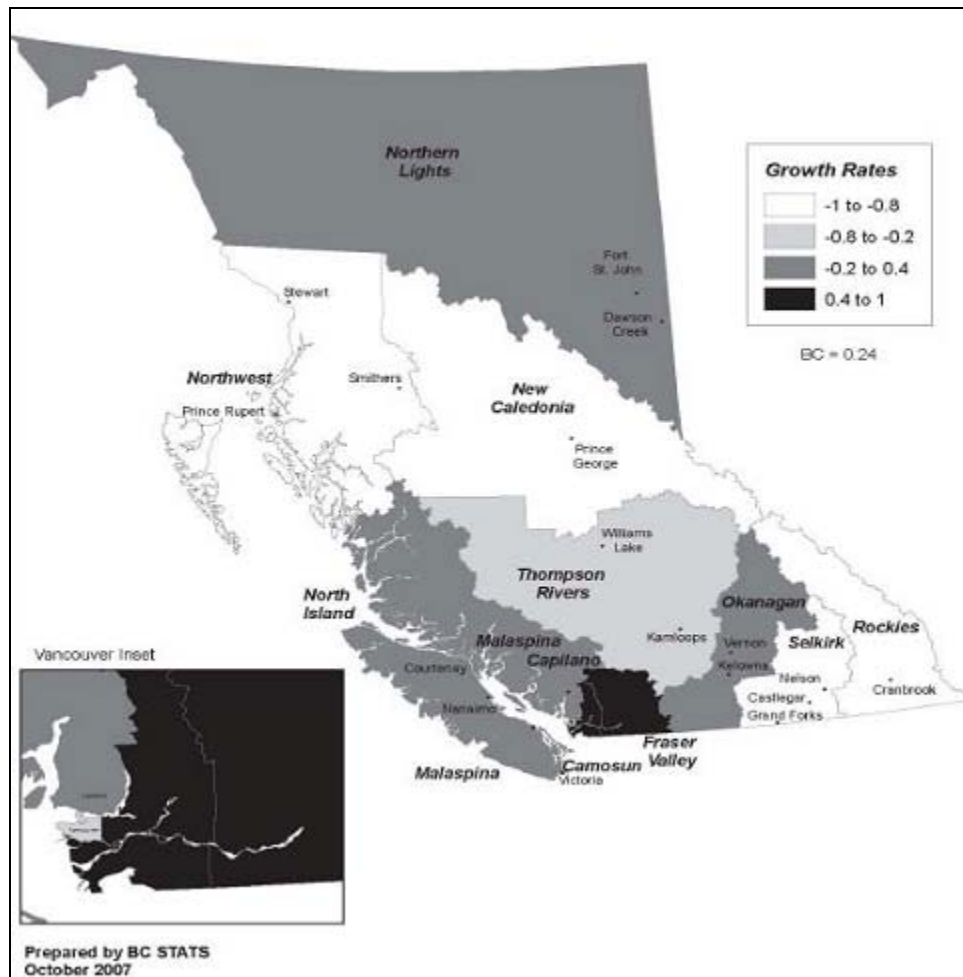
Northern Lights

Growth Rates

-1 to -0.8

-0.8 to -0.2

-0.2 to 0.4

0.4 to 1

BC = 0.24

Fort St. John

Dawson Creek

Stewart

Northwest

Smithers

Prince Rupert

New Caledonia

Prince George

Williams Lake

Thompson Rivers

North Island

Okanagan

Rockies

Selkirk

Kamloops

Vernon

Kelowna

Nelson

Castlegar

Grand Forks

Cranbrook

Malaspina Capilano

Courtenay

Nanaimo

Fraser Valley

Camosun

Victoria

Malaspina

Vancouver Inset

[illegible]

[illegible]

Prepared by BC STATS
October 2007